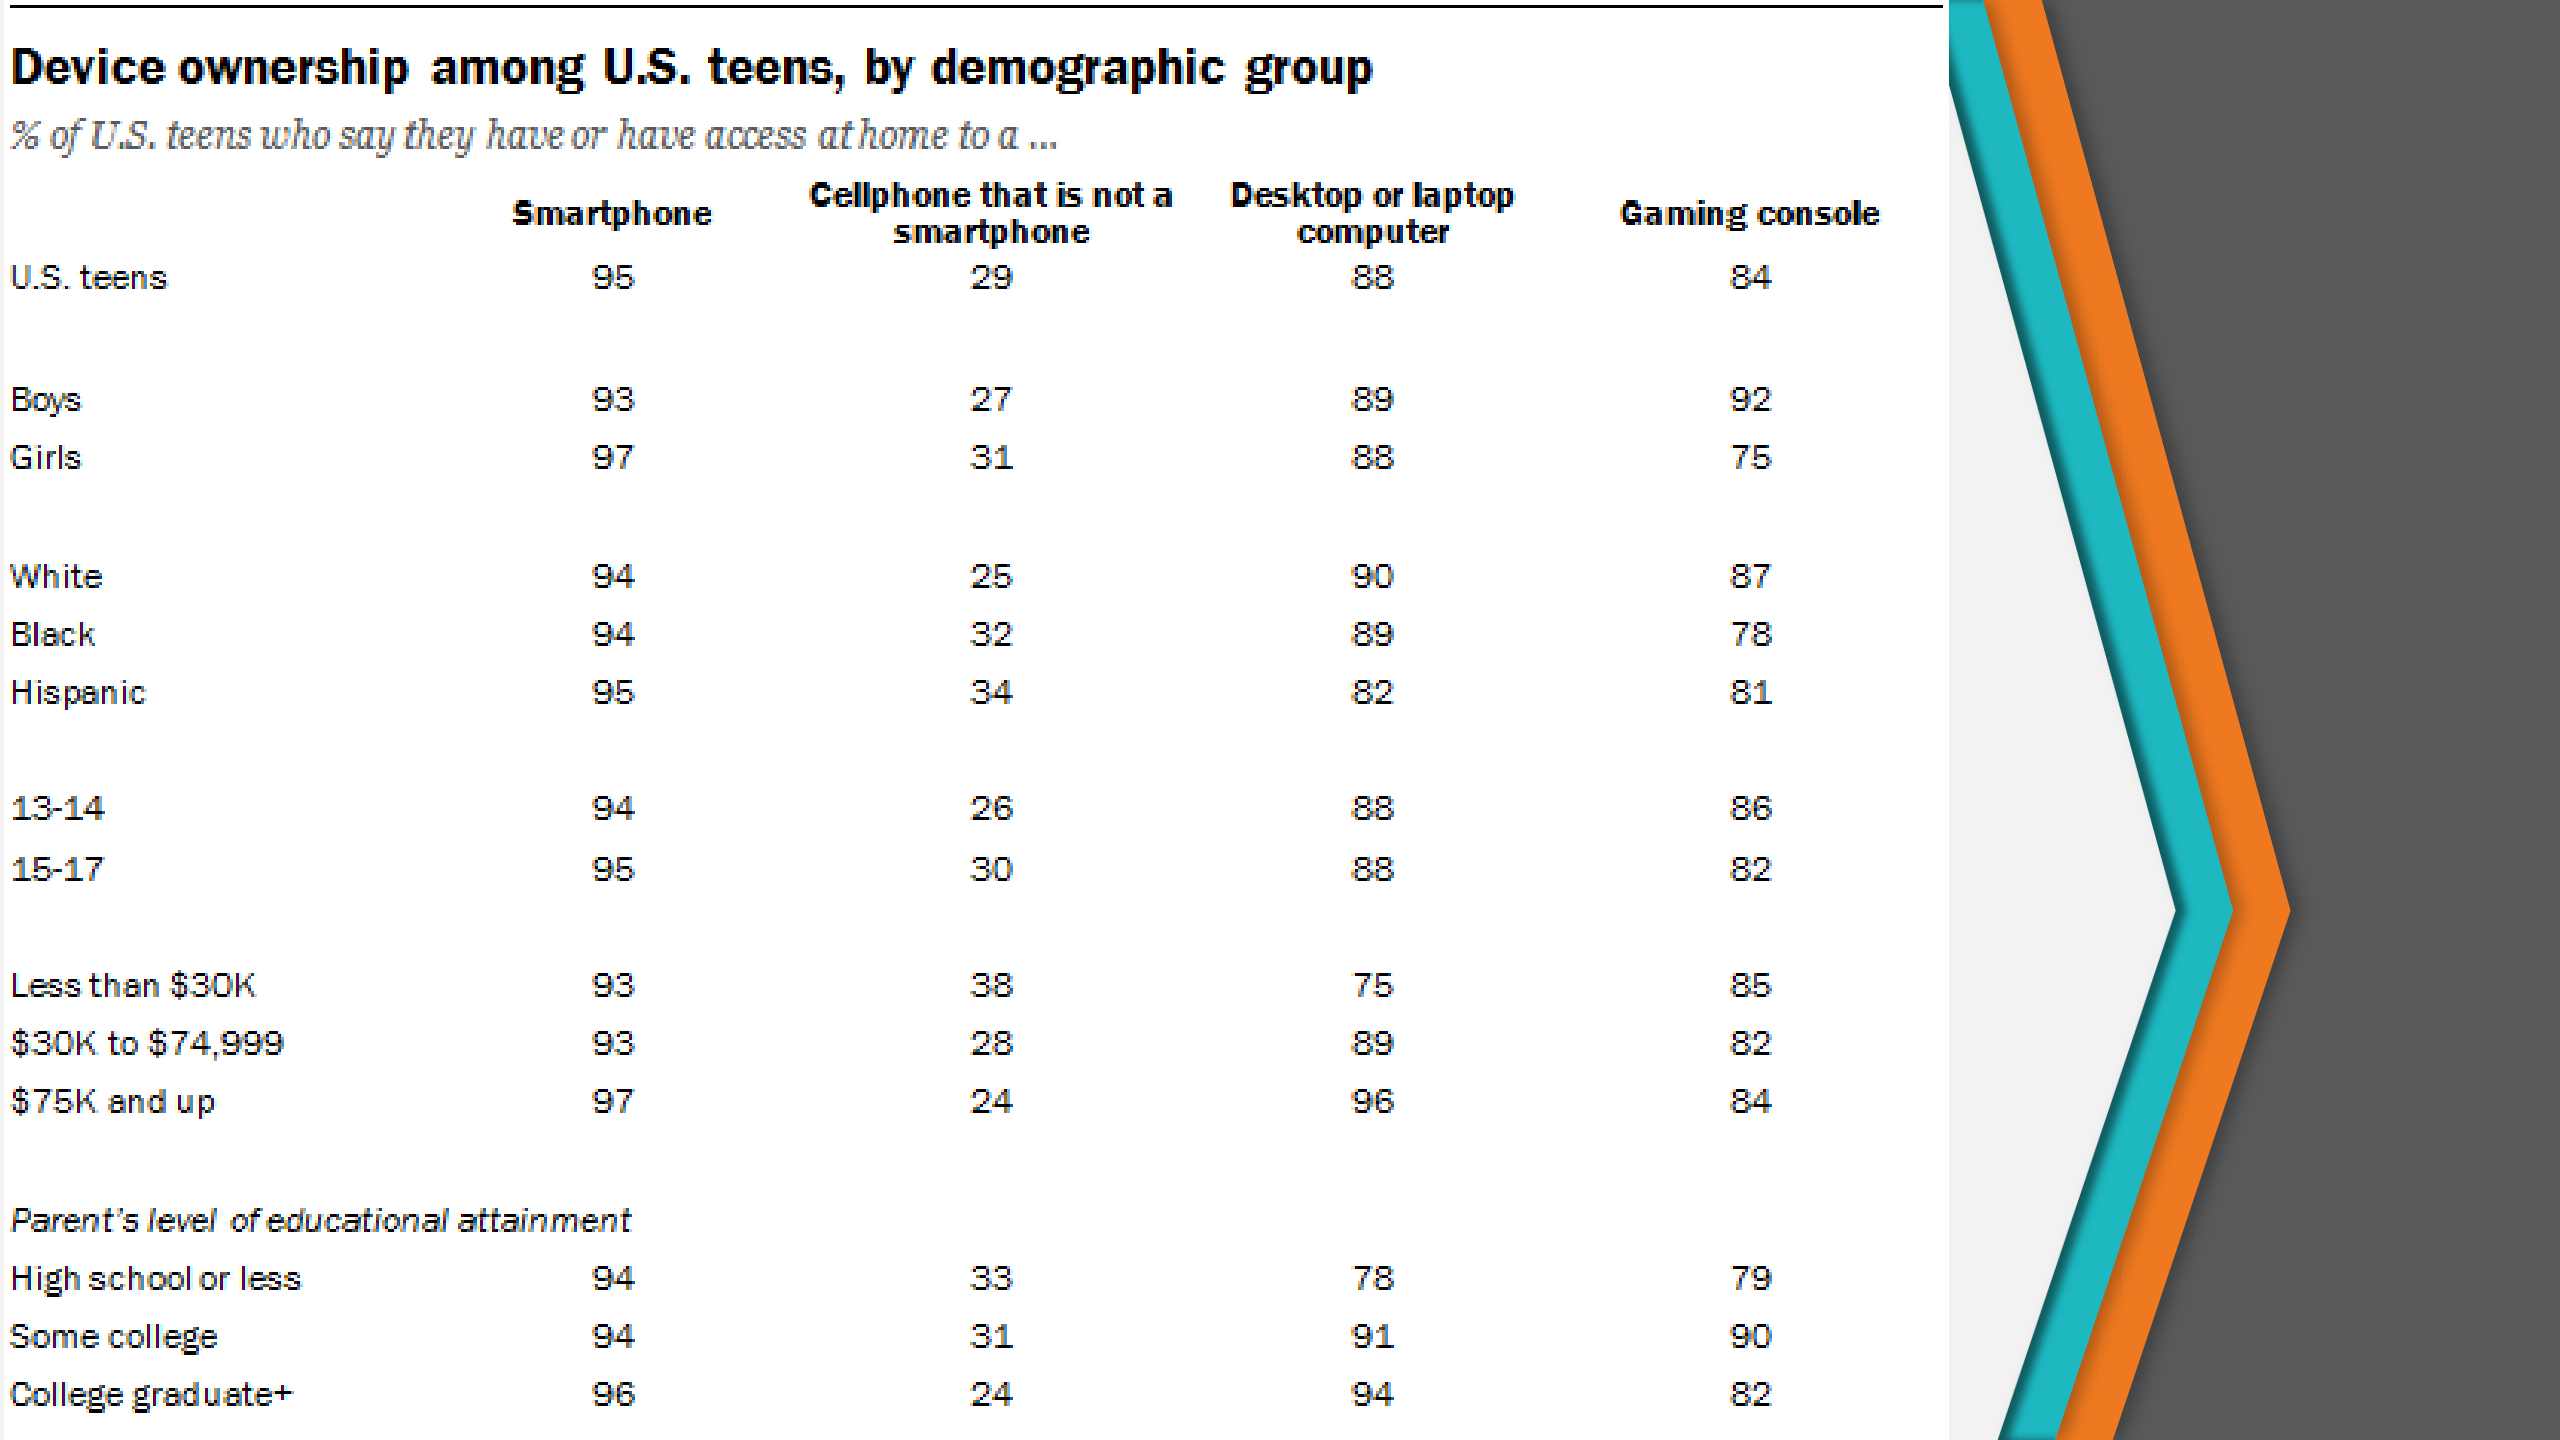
Device ownership among U.S. teens, by demographic group

% of U.S. teens who say they have or have access at home to a ...

| | Smartphone | Cellphone that is not a smartphone | Desktop or laptop computer | Gaming console |
|---|---|---|---|---|
| U.S. teens | 95 | 29 | 88 | 84 |
| Boys | 93 | 27 | 89 | 92 |
| Girls | 97 | 31 | 88 | 75 |
| White | 94 | 25 | 90 | 87 |
| Black | 94 | 32 | 89 | 78 |
| Hispanic | 95 | 34 | 82 | 81 |
| 13-14 | 94 | 26 | 88 | 86 |
| 15-17 | 95 | 30 | 88 | 82 |
| Less than $30K | 93 | 38 | 75 | 85 |
| $30K to $74,999 | 93 | 28 | 89 | 82 |
| $75K and up | 97 | 24 | 96 | 84 |
| *Parent's level of educational attainment* | | | | |
| High school or less | 94 | 33 | 78 | 79 |
| Some college | 94 | 31 | 91 | 90 |
| College graduate+ | 96 | 24 | 94 | 82 |